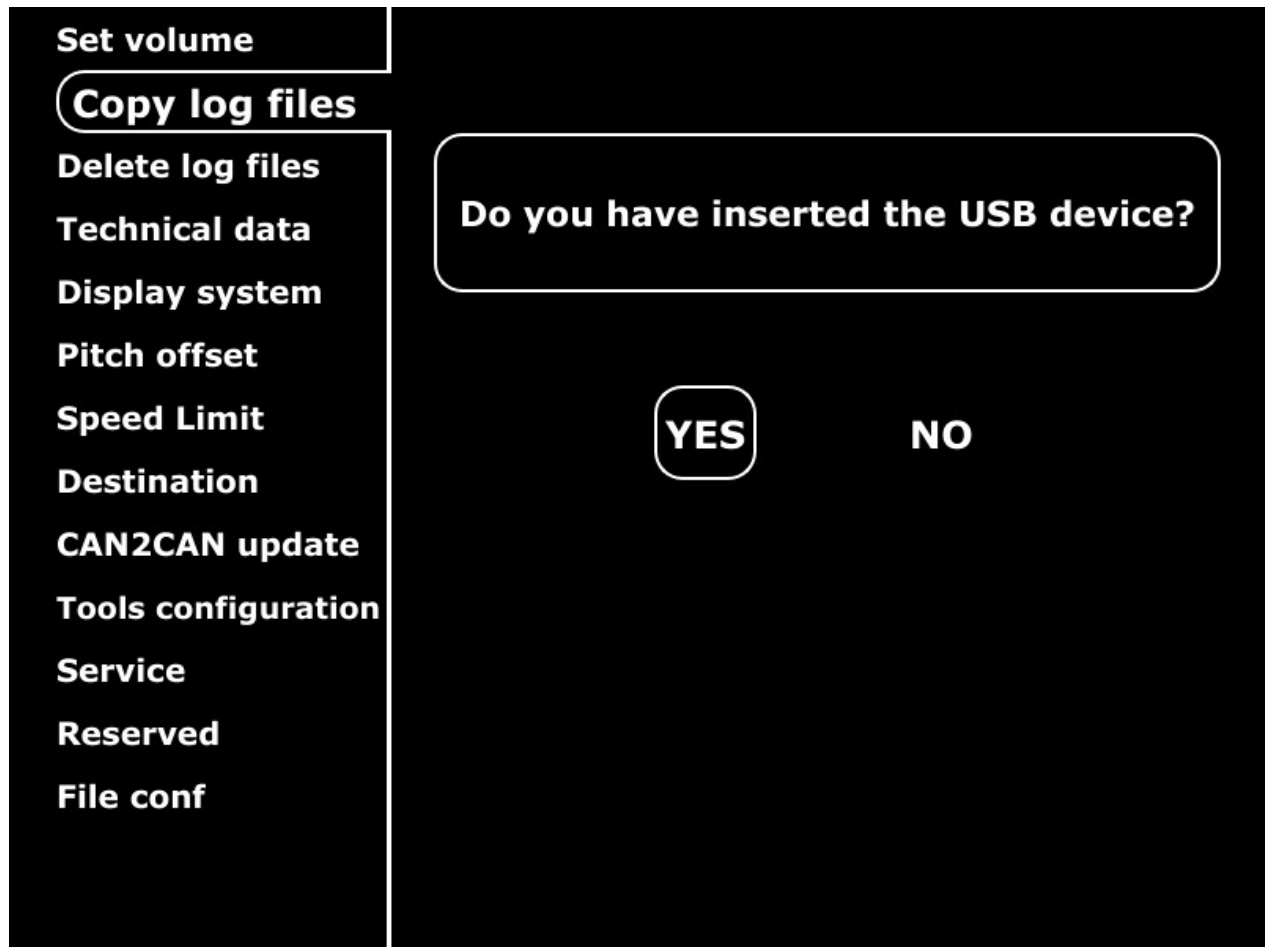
Set volume
Copy log files
Delete log files
Technical data
Display system
Pitch offset
Speed Limit
Destination
CAN2CAN update
Tools configuration
Service
Reserved
File conf

Do you have inserted the USB device?

YES NO